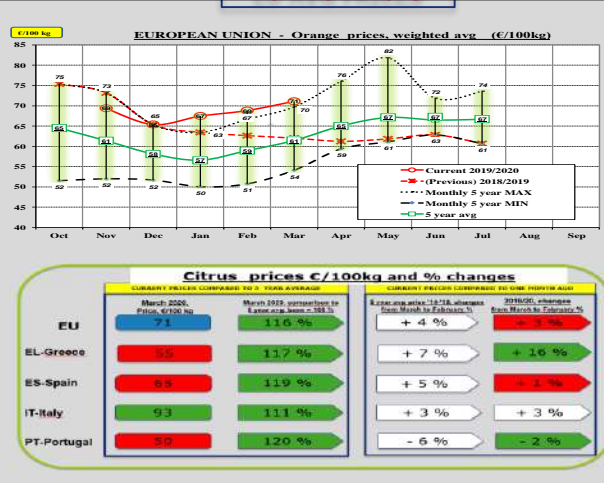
€/100 kg

EUROPEAN UNION - Orange prices, weighted avg (€/100kg)

85
80
75
70
65
60
55
50
45
40

Oct Nov Dec Jan Feb Mar Apr May Jun Jul Aug Sep

75 73 65 63 67 70 76 82 72 74
65 61 58 57 59 61 65 67 67 67
52 52 52 50 51 54 59 61 63 61

Current 2019/2020
(Previous) 2018/2019
Monthly 5 year MAX
Monthly 5 year MIN
5 year avg

Citrus prices €/100kg and % changes

CURRENT PRICES COMPARED TO 5 YEAR AVERAGE

CURRENT PRICES COMPARED TO ONE MONTH AGO

| | March 2020, Price, €/100 kg | March 2020, comparison to 5 year avg (avg = 100 %) | 5 year avg price '14-'18, changes from March to February % | 2019/20, changes from March to February % |
|---|---|---|---|---|
| EU | 71 | 116 % | + 4 % | + 3 % |
| EL-Greece | 55 | 117 % | + 7 % | + 16 % |
| ES-Spain | 65 | 119 % | + 5 % | + 1 % |
| IT-Italy | 93 | 111 % | + 3 % | + 3 % |
| PT-Portugal | 50 | 120 % | - 6 % | - 2 % |